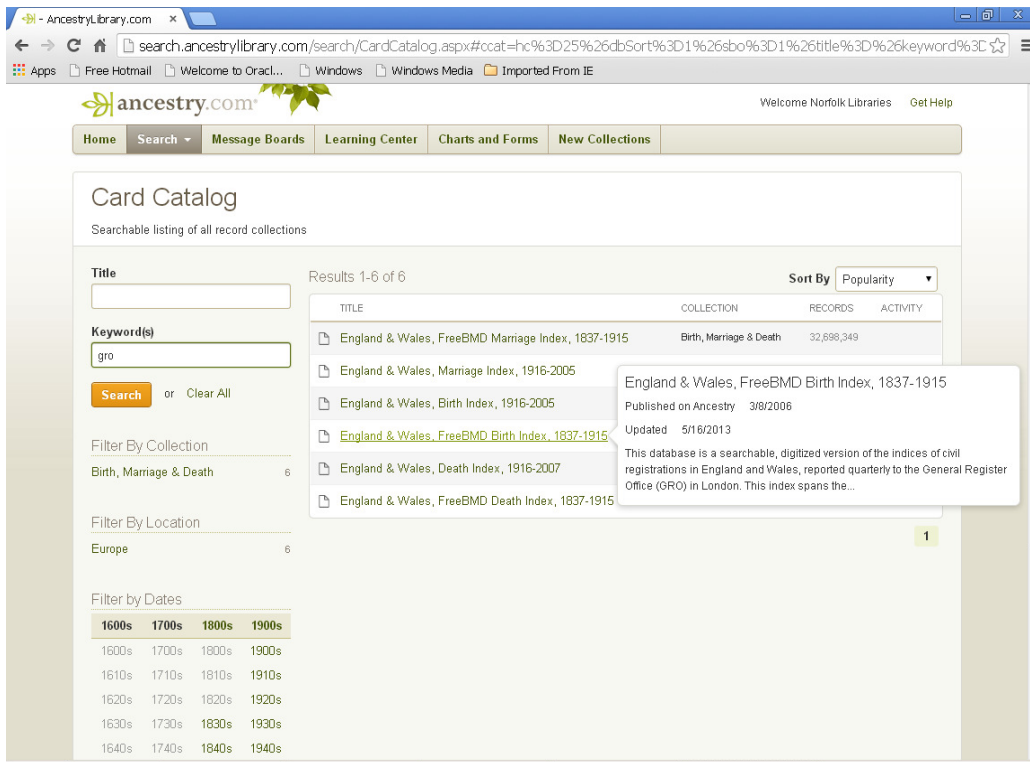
- AncestryLibrary.com ×

search.ancestrylibrary.com/search/CardCatalog.aspx#ccat=hc%3D25%26dbSort%3D1%26sbo%3D1%26title%3D%26keyword%3D

Apps Free Hotmail Welcome to Oracl... Windows Windows Media Imported From IE

ancestry.com

Welcome Norfolk Libraries Get Help

Home Search Message Boards Learning Center Charts and Forms New Collections

Card Catalog

Searchable listing of all record collections

Title

Keyword(s)

gro

Search or Clear All

Filter By Collection

Birth, Marriage & Death 6

Filter By Location

Europe 6

Filter by Dates

| 1600s | 1700s | 1800s | 1900s |
|---|---|---|---|
| 1600s | 1700s | 1800s | 1900s |
| 1610s | 1710s | 1810s | 1910s |
| 1620s | 1720s | 1820s | 1920s |
| 1630s | 1730s | 1830s | 1930s |
| 1640s | 1740s | 1840s | 1940s |

Results 1-6 of 6

Sort By Popularity

| TITLE | COLLECTION | RECORDS | ACTIVITY |
|---|---|---|---|
| England & Wales, FreeBMD Marriage Index, 1837-1915 | Birth, Marriage & Death | 32,698,349 | |
| England & Wales, Marriage Index, 1916-2005 | | | |
| England & Wales, Birth Index, 1916-2005 | | | |
| England & Wales, FreeBMD Birth Index, 1837-1915 | | | |
| England & Wales, Death Index, 1916-2007 | | | |
| England & Wales, FreeBMD Death Index, 1837-1915 | | | |

England & Wales, FreeBMD Birth Index, 1837-1915

Published on Ancestry 3/8/2006

Updated 5/16/2013

This database is a searchable, digitized version of the indices of civil registrations in England and Wales, reported quarterly to the General Register Office (GRO) in London. This index spans the...

1